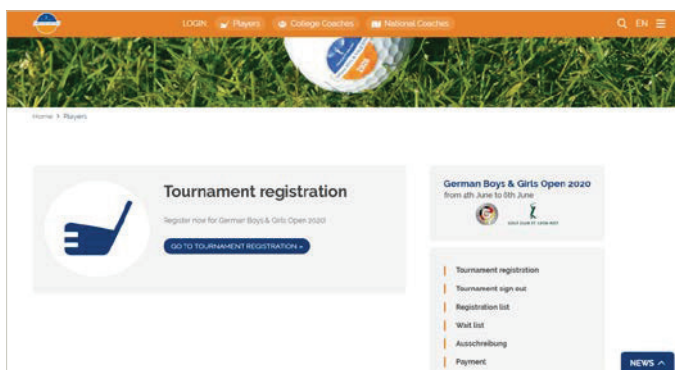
LOGIN Players College Coaches National Coaches EN

Home > Players

Tournament registration

Register now for German Boys & Girls Open 2020!

GO TO TOURNAMENT REGISTRATION »

German Boys & Girls Open 2020
from 4th June to 6th June

GOLF CLUB ST. LEON-ROT

Tournament registration
Tournament sign out
Registration list
Wait list
Ausschreibung
Payment

NEWS ^